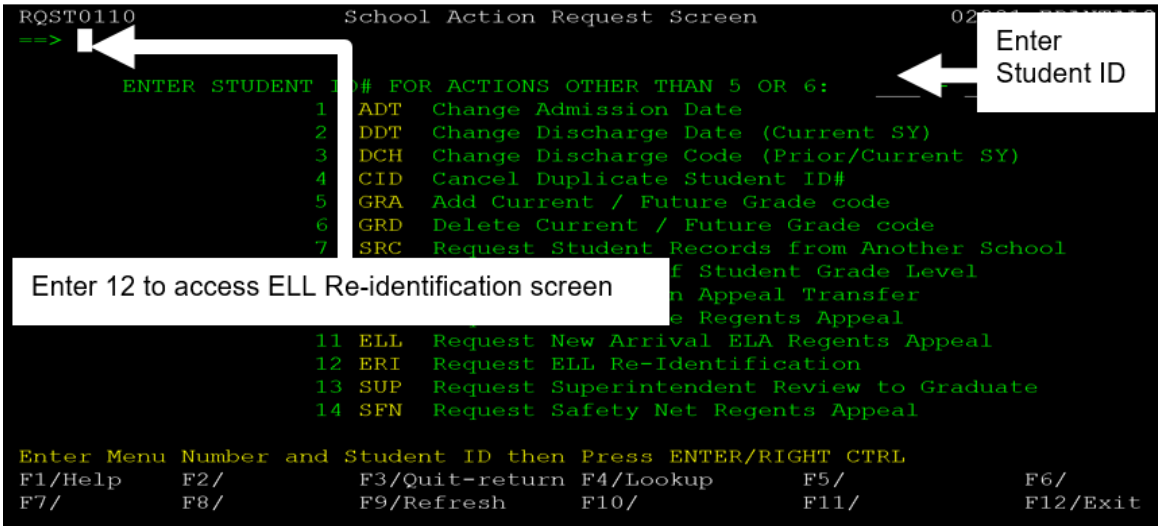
RQST0110 School Action Request Screen 02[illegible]

==>

Enter Student ID

ENTER STUDENT I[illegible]# FOR ACTIONS OTHER THAN 5 OR 6:

1 ADT Change Admission Date
2 DDT Change Discharge Date (Current SY)
3 DCH Change Discharge Code (Prior/Current SY)
4 CID Cancel Duplicate Student ID#
5 GRA Add Current / Future Grade code
6 GRD Delete Current / Future Grade code
7 SRC Request Student Records from Another School
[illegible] f Student Grade Level
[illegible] n Appeal Transfer
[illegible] e Regents Appeal
11 ELL Request New Arrival ELA Regents Appeal
12 ERI Request ELL Re-Identification
13 SUP Request Superintendent Review to Graduate
14 SFN Request Safety Net Regents Appeal

Enter 12 to access ELL Re-identification screen

Enter Menu Number and Student ID then Press ENTER/RIGHT CTRL

F1/Help F2/ F3/Quit-return F4/Lookup F5/ F6/
F7/ F8/ F9/Refresh F10/ F11/ F12/Exit